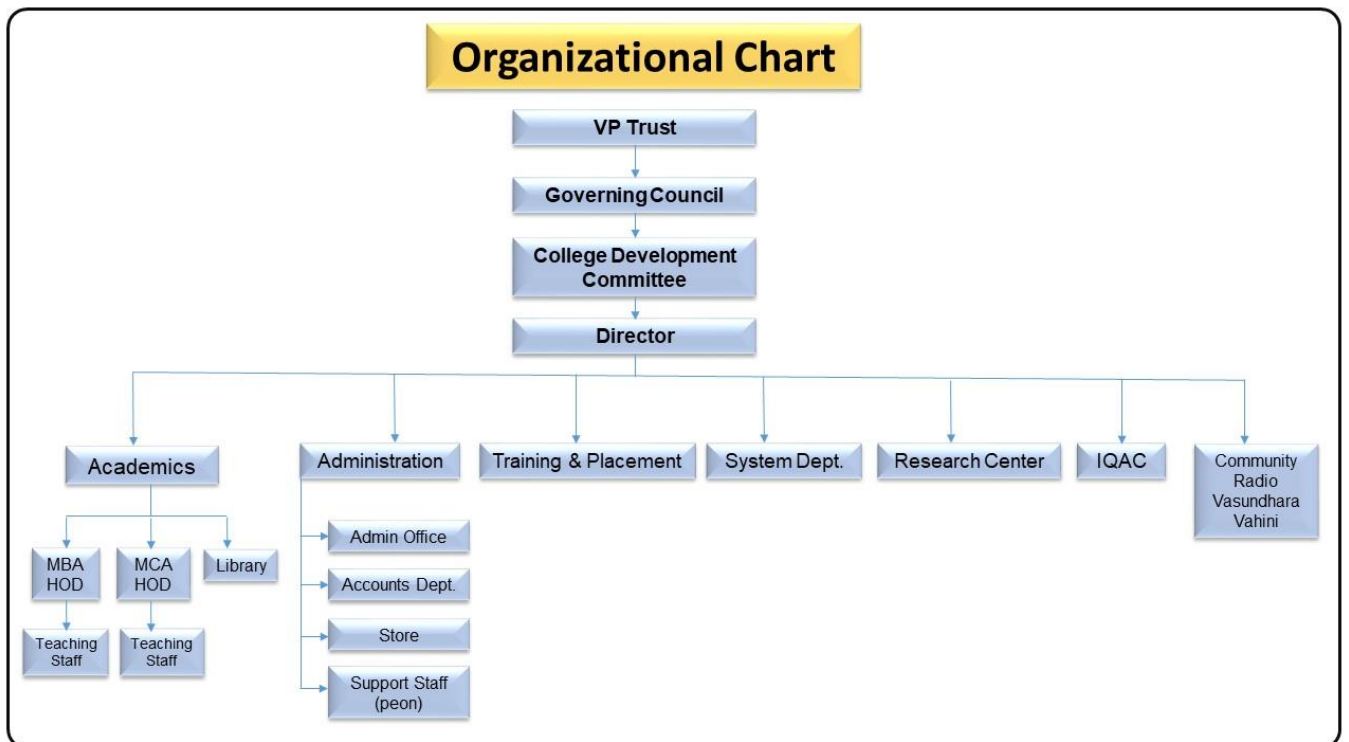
Organizational Chart

VP Trust

Governing Council

College Development Committee

Director

Academics

Administration

Training & Placement

System Dept.

Research Center

IQAC

Community Radio Vasundhara Vahini

MBA HOD

MCA HOD

Library

Teaching Staff

Teaching Staff

Admin Office

Accounts Dept.

Store

Support Staff (peon)